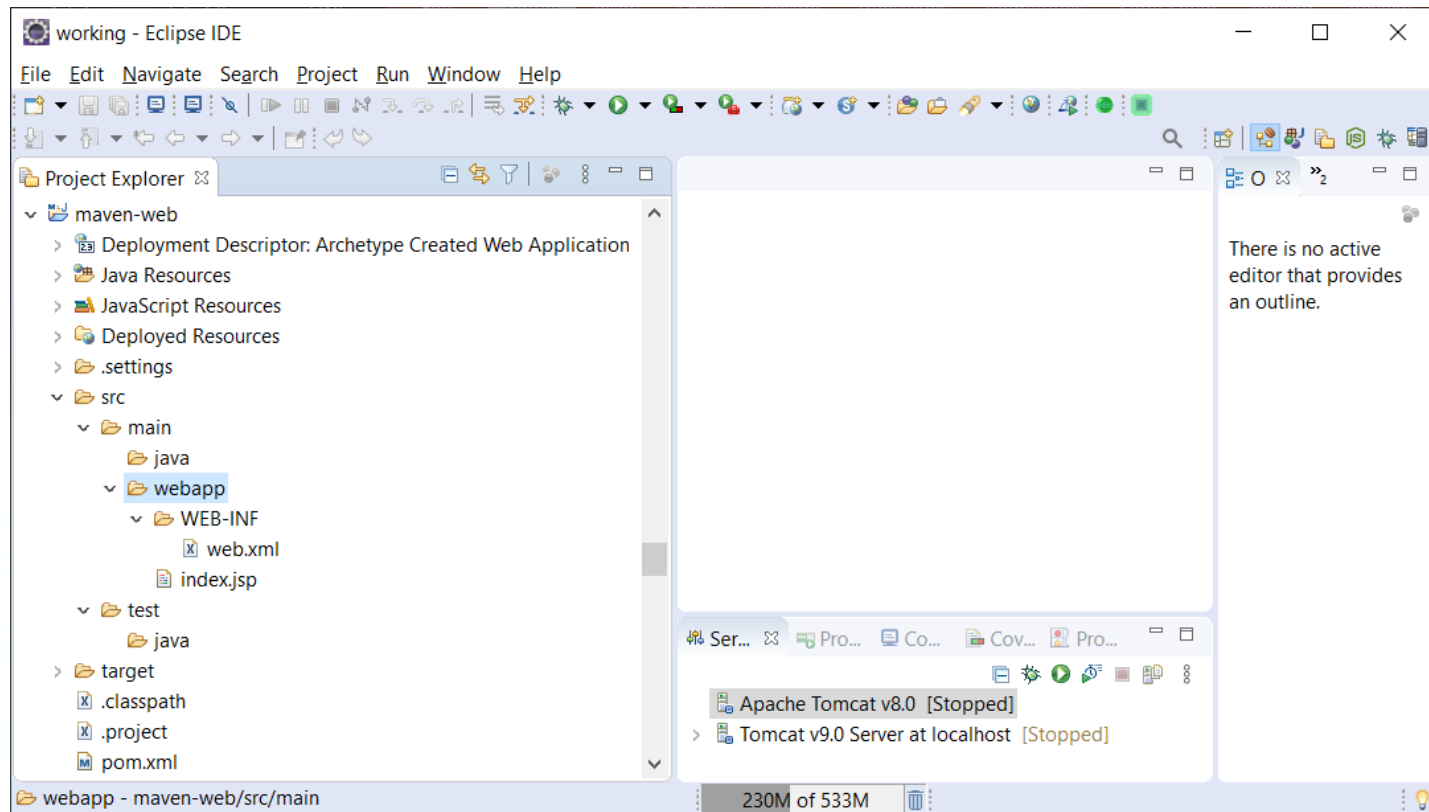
working - Eclipse IDE

File Edit Navigate Search Project Run Window Help

Project Explorer

maven-web
Deployment Descriptor: Archetype Created Web Application
Java Resources
JavaScript Resources
Deployed Resources
.settings
src
main
java
webapp
WEB-INF
web.xml
index.jsp
test
java
target
.classpath
.project
pom.xml

O »2

There is no active editor that provides an outline.

Ser... Pro... Co... Cov... Pro...

Apache Tomcat v8.0 [Stopped]
Tomcat v9.0 Server at localhost [Stopped]

webapp - maven-web/src/main

230M of 533M